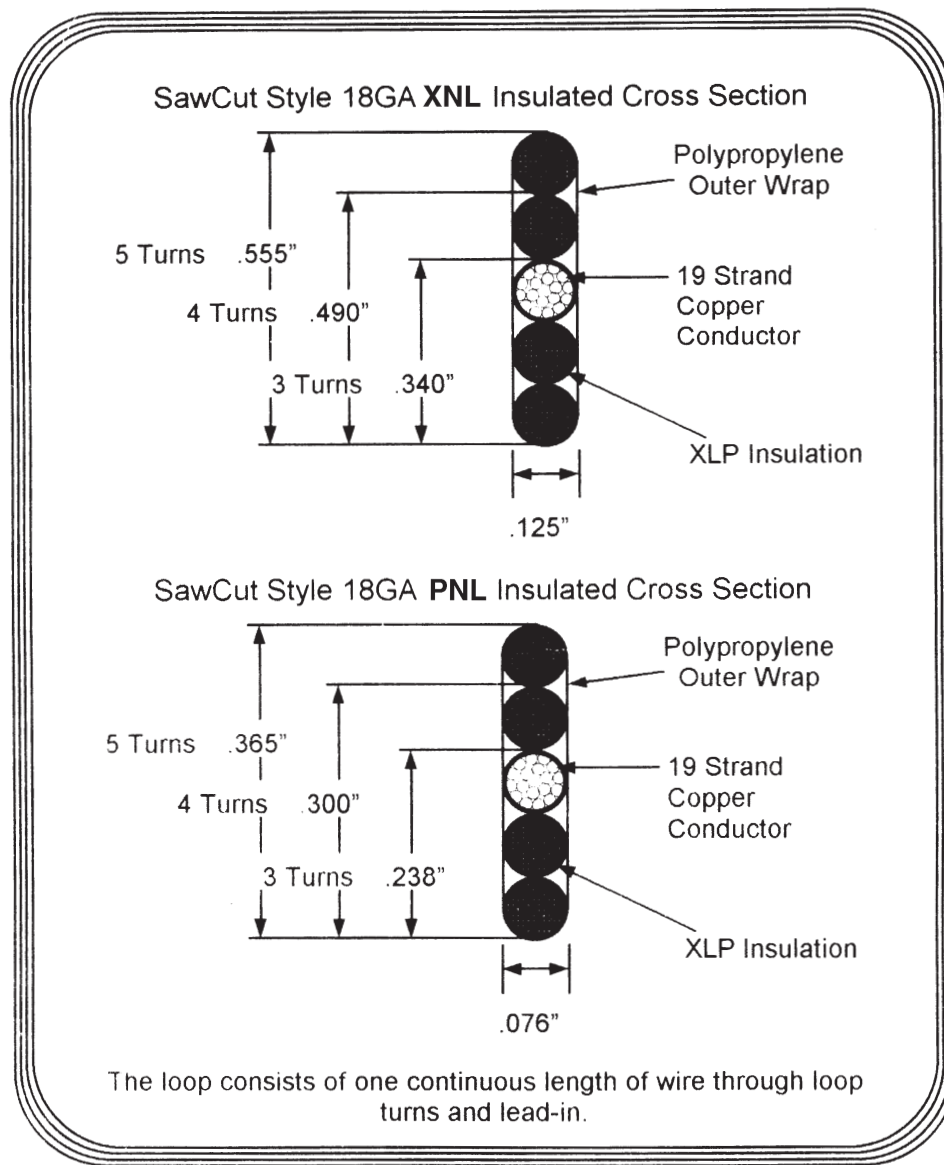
SawCut Style 18GA **XNL** Insulated Cross Section

Polypropylene Outer Wrap

5 Turns .555"

4 Turns .490"

3 Turns .340"

19 Strand Copper Conductor

XLP Insulation

.125"

SawCut Style 18GA **PNL** Insulated Cross Section

Polypropylene Outer Wrap

5 Turns .365"

4 Turns .300"

3 Turns .238"

19 Strand Copper Conductor

XLP Insulation

.076"

The loop consists of one continuous length of wire through loop turns and lead-in.